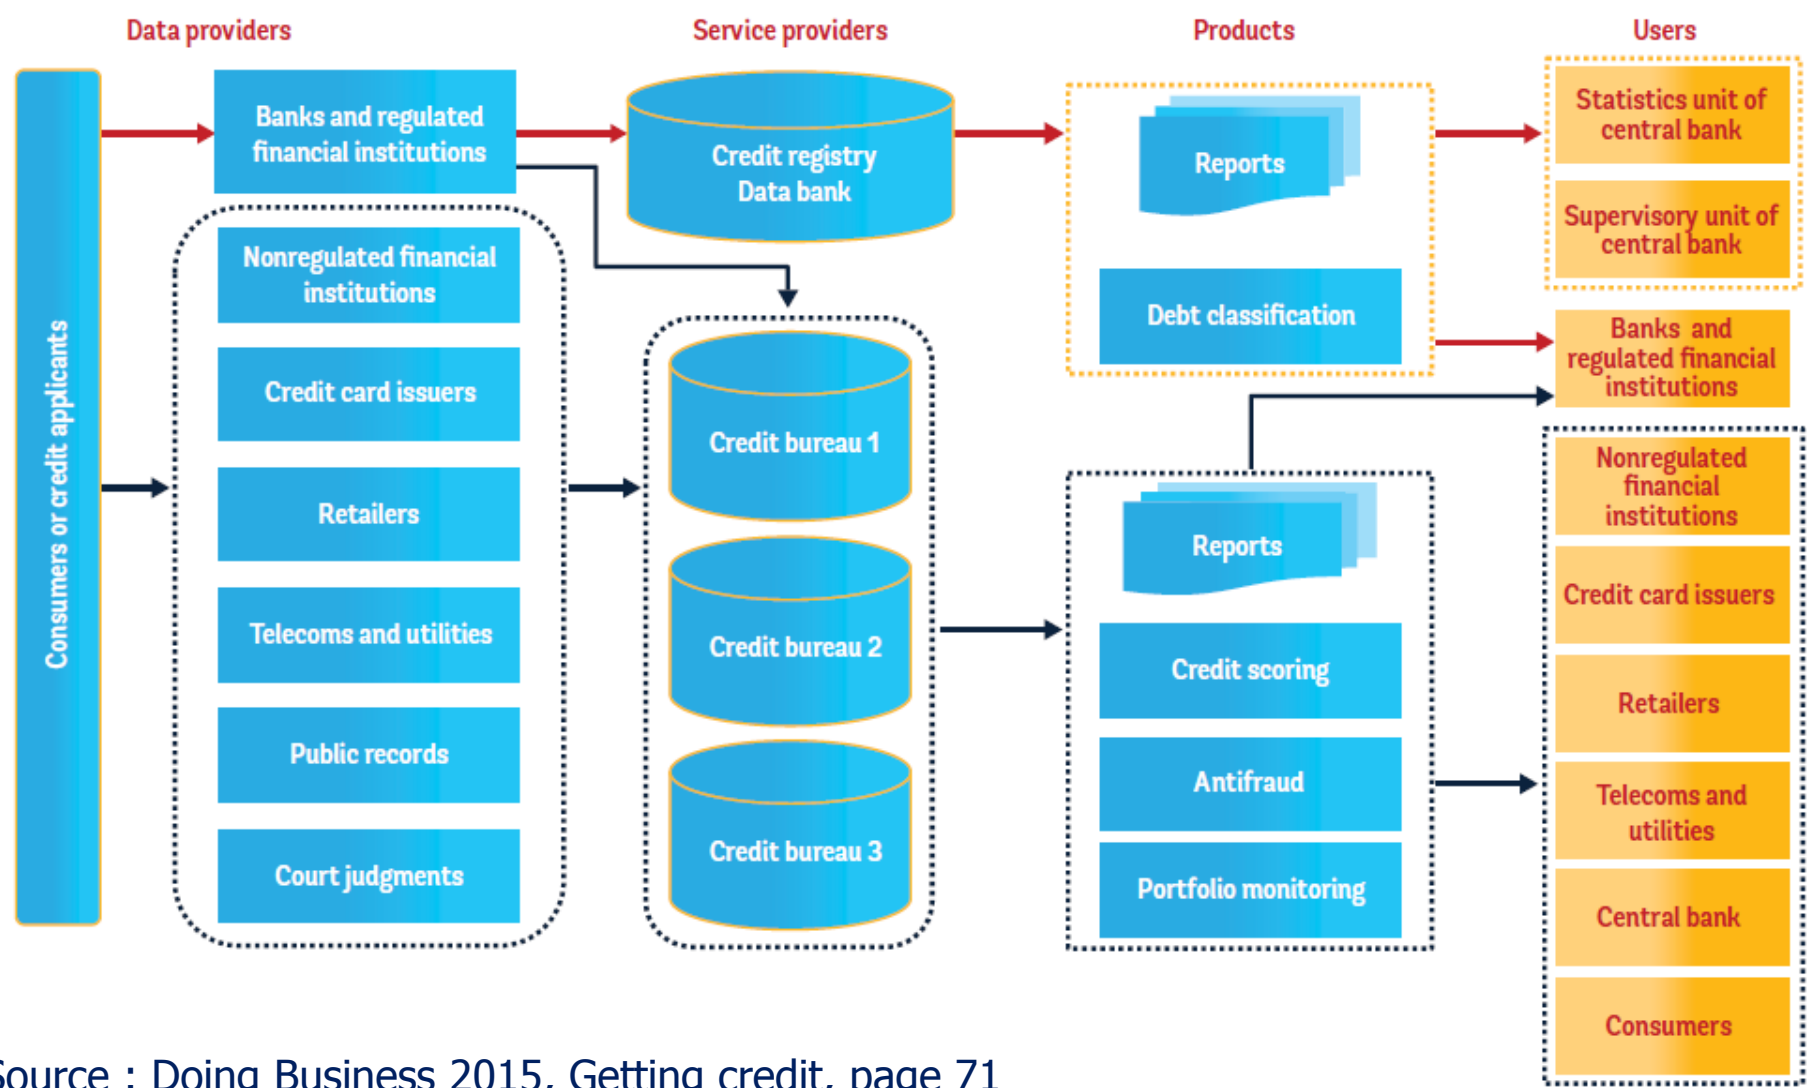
Data providers

Service providers

Products

Users

Consumers or credit applicants

Banks and regulated financial institutions

Nonregulated financial institutions

Credit card issuers

Retailers

Telecoms and utilities

Public records

Court judgments

Credit registry Data bank

Credit bureau 1

Credit bureau 2

Credit bureau 3

Reports

Debt classification

Reports

Credit scoring

Antifraud

Portfolio monitoring

Statistics unit of central bank

Supervisory unit of central bank

Banks and regulated financial institutions

Nonregulated financial institutions

Credit card issuers

Retailers

Telecoms and utilities

Central bank

Consumers

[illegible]ource : Doing Business 2015, Getting credit, page 71